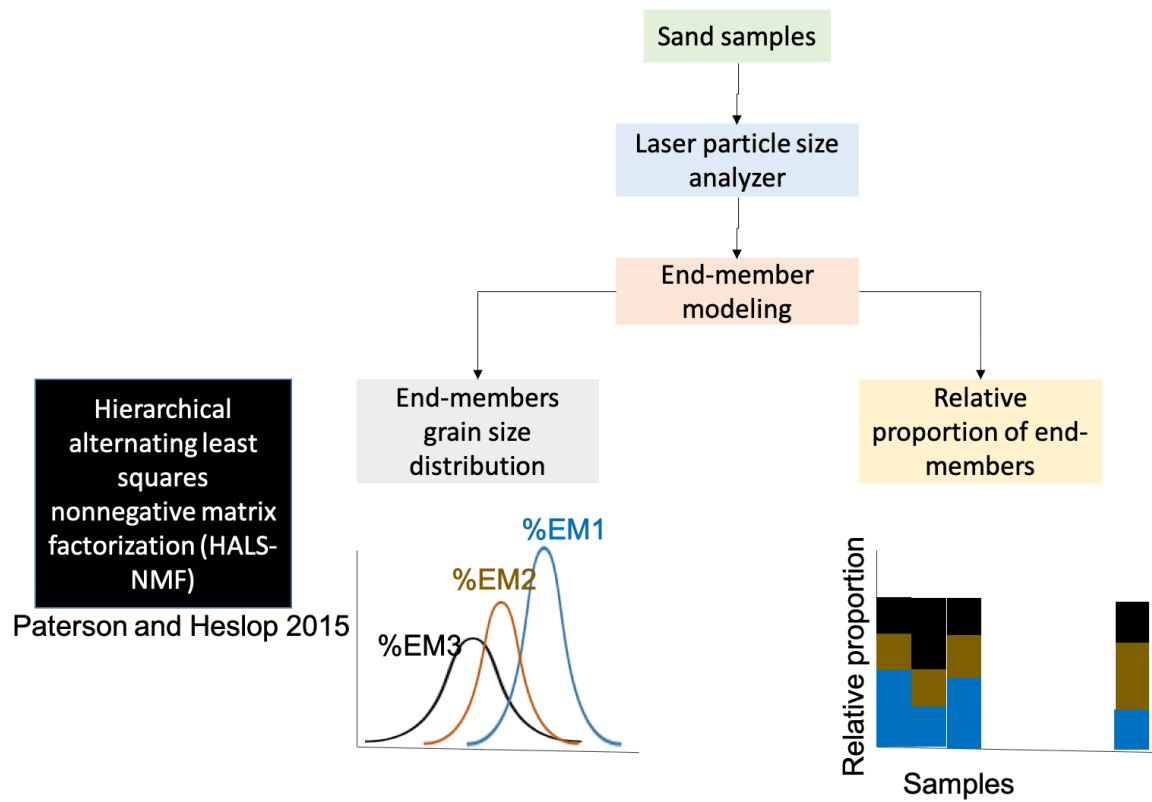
Sand samples

Laser particle size analyzer

End-member modeling

Hierarchical alternating least squares nonnegative matrix factorization (HALS-NMF)

Paterson and Heslop 2015

End-members grain size distribution

%EM1

%EM2

%EM3

Relative proportion of end-members

Relative proportion

Samples